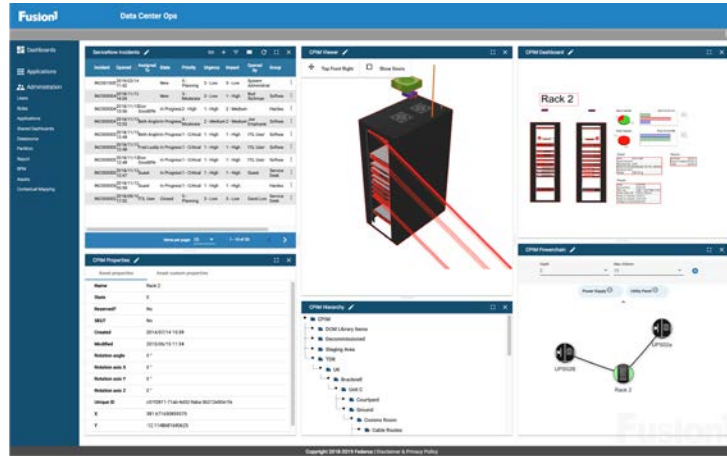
Fusion! Data Center Ops

Dashboards
Applications
Administration
Users
Roles
Applications
Shared Dashboards
Datasource
Partition
Report
BPM
Assets
Contextual Mapping

ServiceNow Incidents

| Incident | Opened | Assigned To | State | Priority | Urgency | Impact | Opened By | Group |
|---|---|---|---|---|---|---|---|---|
| INC0000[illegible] | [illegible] | | New | 4 - Planning | 3 - Low | 3 - Low | System Administrator | |
| INC0000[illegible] | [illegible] | | New | 3 - Moderate | 1 - High | 3 - Low | Bud Richman | Softwa |
| INC0000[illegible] | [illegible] | Don Goodliffe | In Progress | 2 - High | 1 - High | 2 - Medium | | Hardwa |
| INC0000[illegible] | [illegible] | Beth Anglin | In Progress | 3 - Moderate | 2 - Medium | 2 - Medium | Joe Employee | Softwa |
| INC0000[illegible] | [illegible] | Beth Anglin | In Progress | 1 - Critical | 1 - High | 1 - High | ITIL User | Softwa |
| INC0000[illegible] | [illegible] | Fred Luddy | In Progress | 1 - Critical | 1 - High | 1 - High | ITIL User | Hardwa |
| INC0000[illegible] | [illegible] | Don Goodliffe | In Progress | 1 - Critical | 1 - High | 1 - High | | Hardwa |
| INC0000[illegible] | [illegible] | Guest | In Progress | 1 - Critical | 1 - High | 1 - High | Guest | Service Desk |
| INC0000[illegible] | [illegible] | Guest | In Progress | 1 - Critical | 1 - High | 1 - High | | |
| INC0000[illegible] | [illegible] | ITIL User | Closed | 5 - Planning | 3 - Low | 3 - Low | David Loo | Service Desk |

Items per page: 10 1 - 10 of 55

CPIM Properties
Asset properties Asset custom properties

| | |
|---|---|
| Name | Rack 2 |
| State | 0 |
| Reserved? | No |
| SBU? | No |
| Created | 2016/07/14 15:39 |
| Modified | 2019/06/10 11:34 |
| Rotation angle | 0 ° |
| Rotation axis X | 0 ° |
| Rotation axis Y | 0 ° |
| Rotation axis Z | 0 ° |
| Unique ID | c0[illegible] |
| X | 381.6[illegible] |
| Y | 12.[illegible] |

CPIM Viewer
Top Front Right Show Doors

CPIM Hierarchy
CPIM
DCIM Library Items
Decommissioned
Staging Area
TDB
UK
Bracknell
Unit C
Courtyard
Ground
Comms Room
Cable Routes

CPIM Dashboard
Rack 2

CPIM Powerchain
Depth 2 Max Children 10
Power Supply Utility Panel
UPS02B UPS02a Rack 2

Copyright 2018 2019 Fedaros | Disclaimer & Privacy Policy

Fusion!